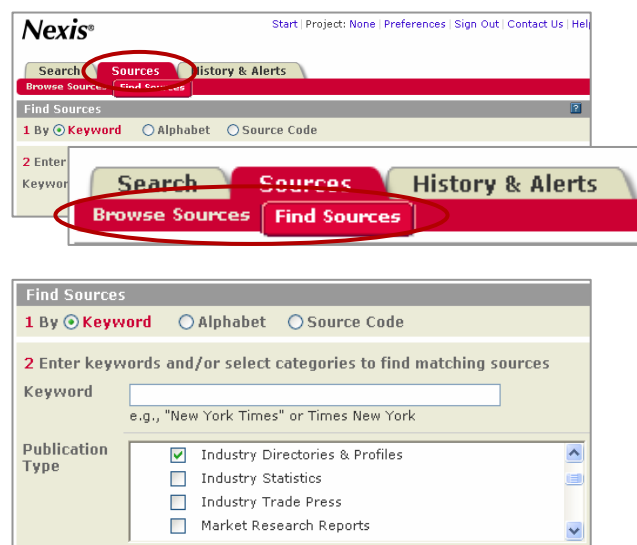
Nexis®

Start | Project: None | Preferences | Sign Out | Contact Us | Help

Search Sources History & Alerts

Browse Sources Find Sources

Find Sources

1 By Keyword Alphabet Source Code

2 Enter

Keywor

Search Sources History & Alerts

Browse Sources Find Sources

Find Sources

1 By Keyword Alphabet Source Code

2 Enter keywords and/or select categories to find matching sources

Keyword

e.g., "New York Times" or Times New York

Publication Type

Industry Directories & Profiles
Industry Statistics
Industry Trade Press
Market Research Reports